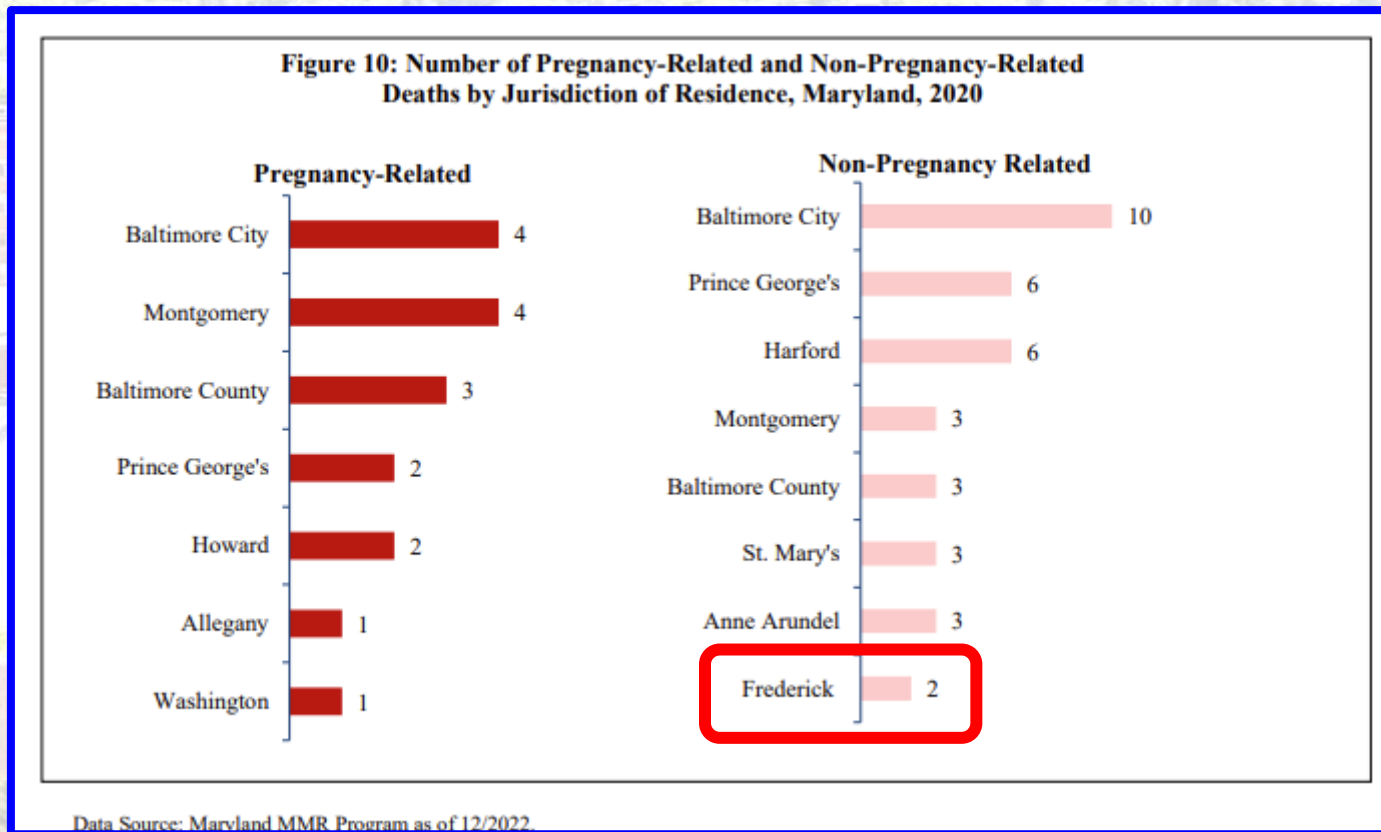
Figure 10: Number of Pregnancy-Related and Non-Pregnancy-Related Deaths by Jurisdiction of Residence, Maryland, 2020

Pregnancy-Related

| Jurisdiction | Deaths |
|---|---|
| Baltimore City | 4 |
| Montgomery | 4 |
| Baltimore County | 3 |
| Prince George's | 2 |
| Howard | 2 |
| Allegany | 1 |
| Washington | 1 |

Non-Pregnancy Related

| Jurisdiction | Deaths |
|---|---|
| Baltimore City | 10 |
| Prince George's | 6 |
| Harford | 6 |
| Montgomery | 3 |
| Baltimore County | 3 |
| St. Mary's | 3 |
| Anne Arundel | 3 |
| Frederick | 2 |

Data Source: Maryland MMR Program as of 12/2022.